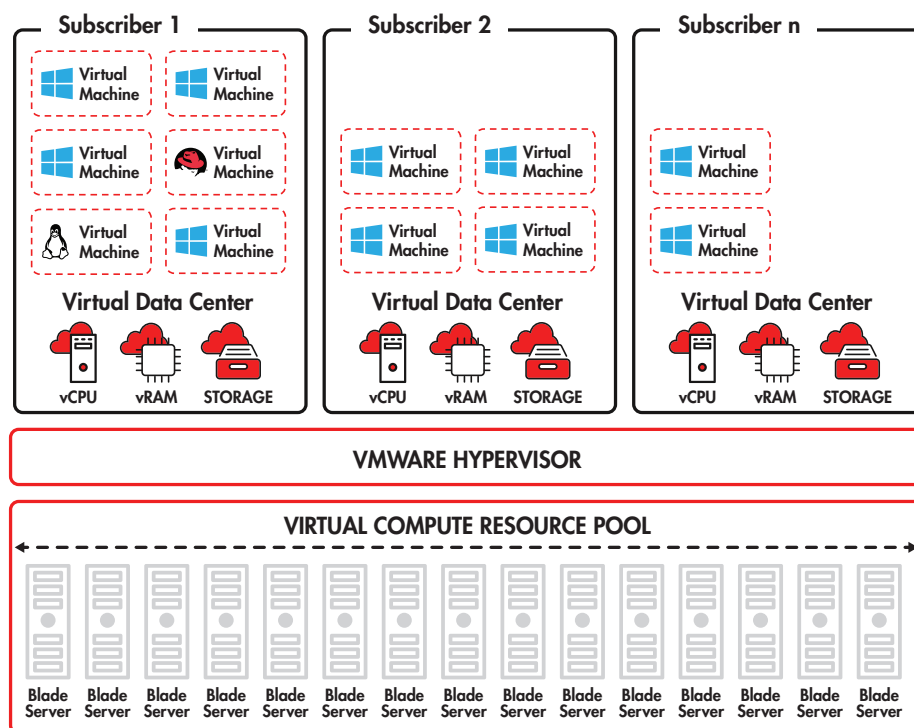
Subscriber 1

Virtual Machine
Virtual Machine
Virtual Machine
Virtual Machine
Virtual Machine
Virtual Machine

Virtual Data Center

vCPU vRAM STORAGE

Subscriber 2

Virtual Machine
Virtual Machine
Virtual Machine
Virtual Machine

Virtual Data Center

vCPU vRAM STORAGE

Subscriber n

Virtual Machine
Virtual Machine

Virtual Data Center

vCPU vRAM STORAGE

VMWARE HYPERVISOR

VIRTUAL COMPUTE RESOURCE POOL

Blade Server Blade Server Blade Server Blade Server Blade Server Blade Server Blade Server Blade Server Blade Server Blade Server Blade Server Blade Server Blade Server Blade Server Blade Server